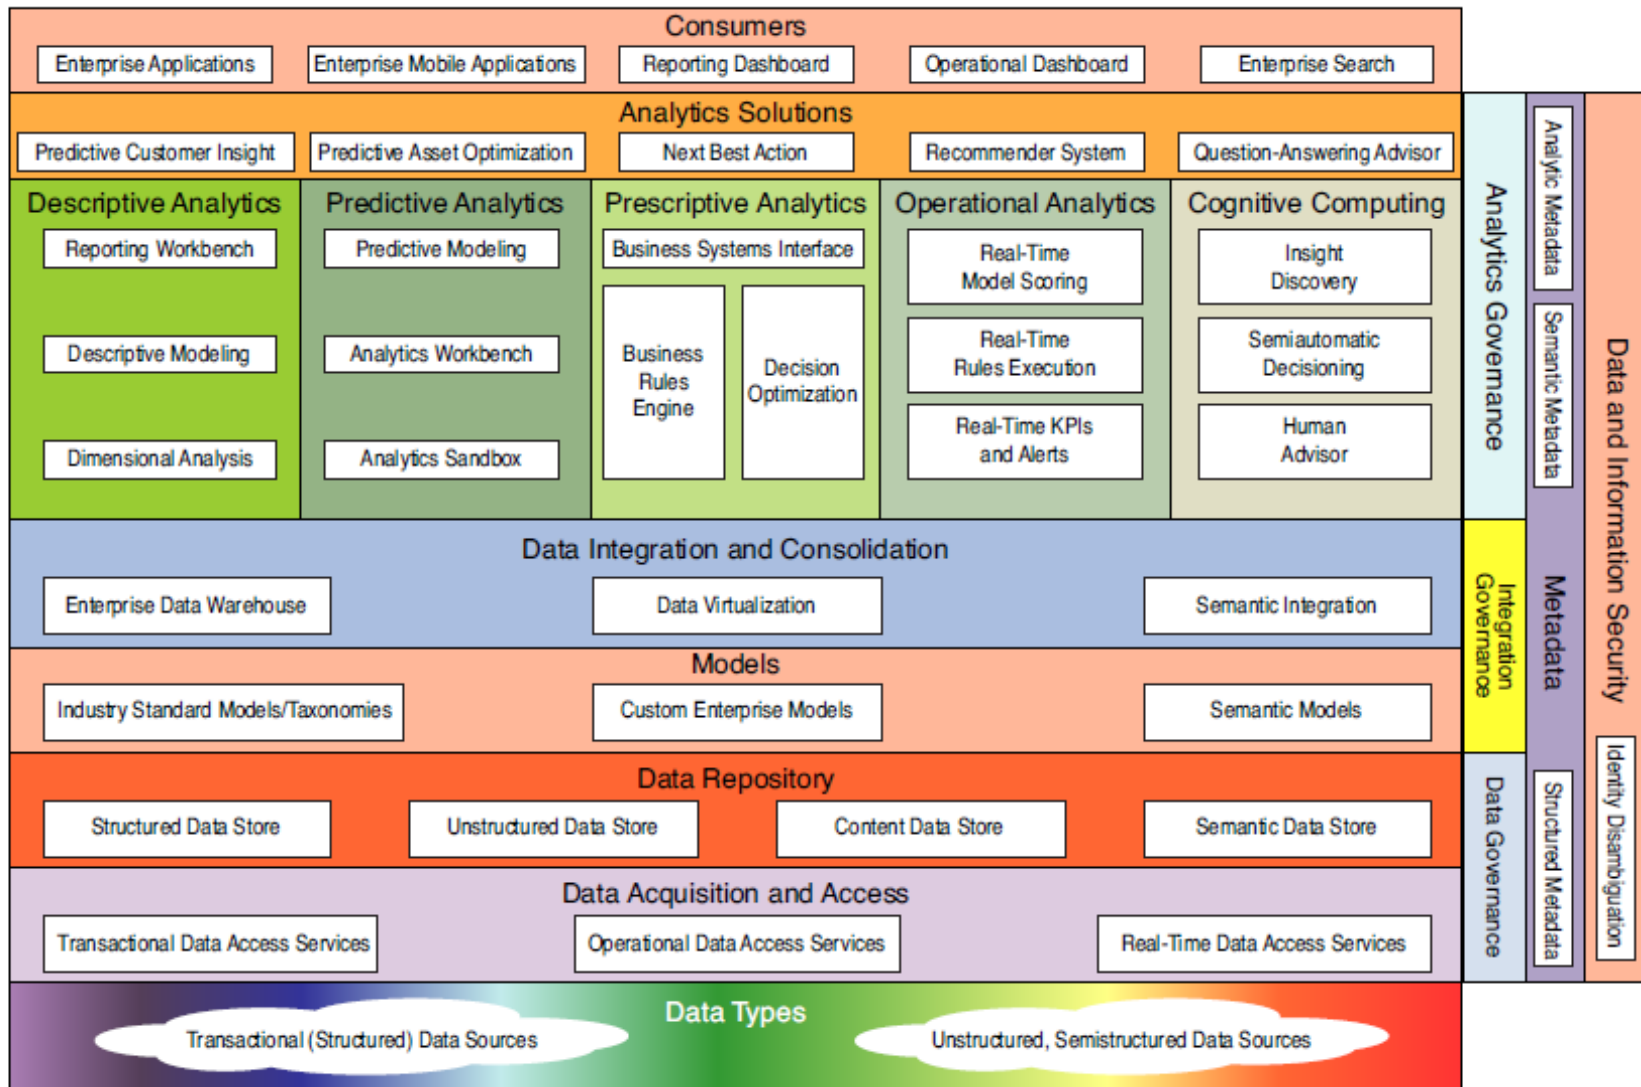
Consumers

Enterprise Applications

Enterprise Mobile Applications

Reporting Dashboard

Operational Dashboard

Enterprise Search

Analytics Solutions

Predictive Customer Insight

Predictive Asset Optimization

Next Best Action

Recommender System

Question-Answering Advisor

Descriptive Analytics

Reporting Workbench

Descriptive Modeling

Dimensional Analysis

Predictive Analytics

Predictive Modeling

Analytics Workbench

Analytics Sandbox

Prescriptive Analytics

Business Systems Interface

Business Rules Engine

Decision Optimization

Operational Analytics

Real-Time Model Scoring

Real-Time Rules Execution

Real-Time KPIs and Alerts

Cognitive Computing

Insight Discovery

Semiautomatic Decisioning

Human Advisor

Data Integration and Consolidation

Enterprise Data Warehouse

Data Virtualization

Semantic Integration

Models

Industry Standard Models/Taxonomies

Custom Enterprise Models

Semantic Models

Data Repository

Structured Data Store

Unstructured Data Store

Content Data Store

Semantic Data Store

Data Acquisition and Access

Transactional Data Access Services

Operational Data Access Services

Real-Time Data Access Services

Data Types

Transactional (Structured) Data Sources

Unstructured, Semistructured Data Sources

Analytics Governance

Integration Governance

Data Governance

Analytic Metadata

Semantic Metadata

Metadata

Structured Metadata

Data and Information Security

Identity Disambiguation